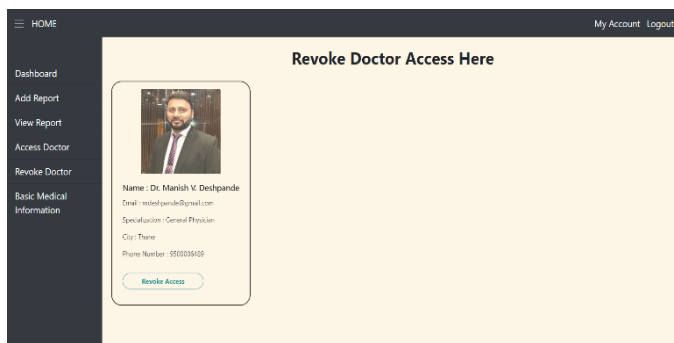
☰ HOME

My Account Logout

Dashboard

Add Report

View Report

Access Doctor

Revoke Doctor

Basic Medical Information

Revoke Doctor Access Here

Name : Dr. Manish V. Deshpande

Email : mdeshpande@gmail.com

Specialization : General Physician

City : Thane

Phone Number : 9500036489

Revoke Access